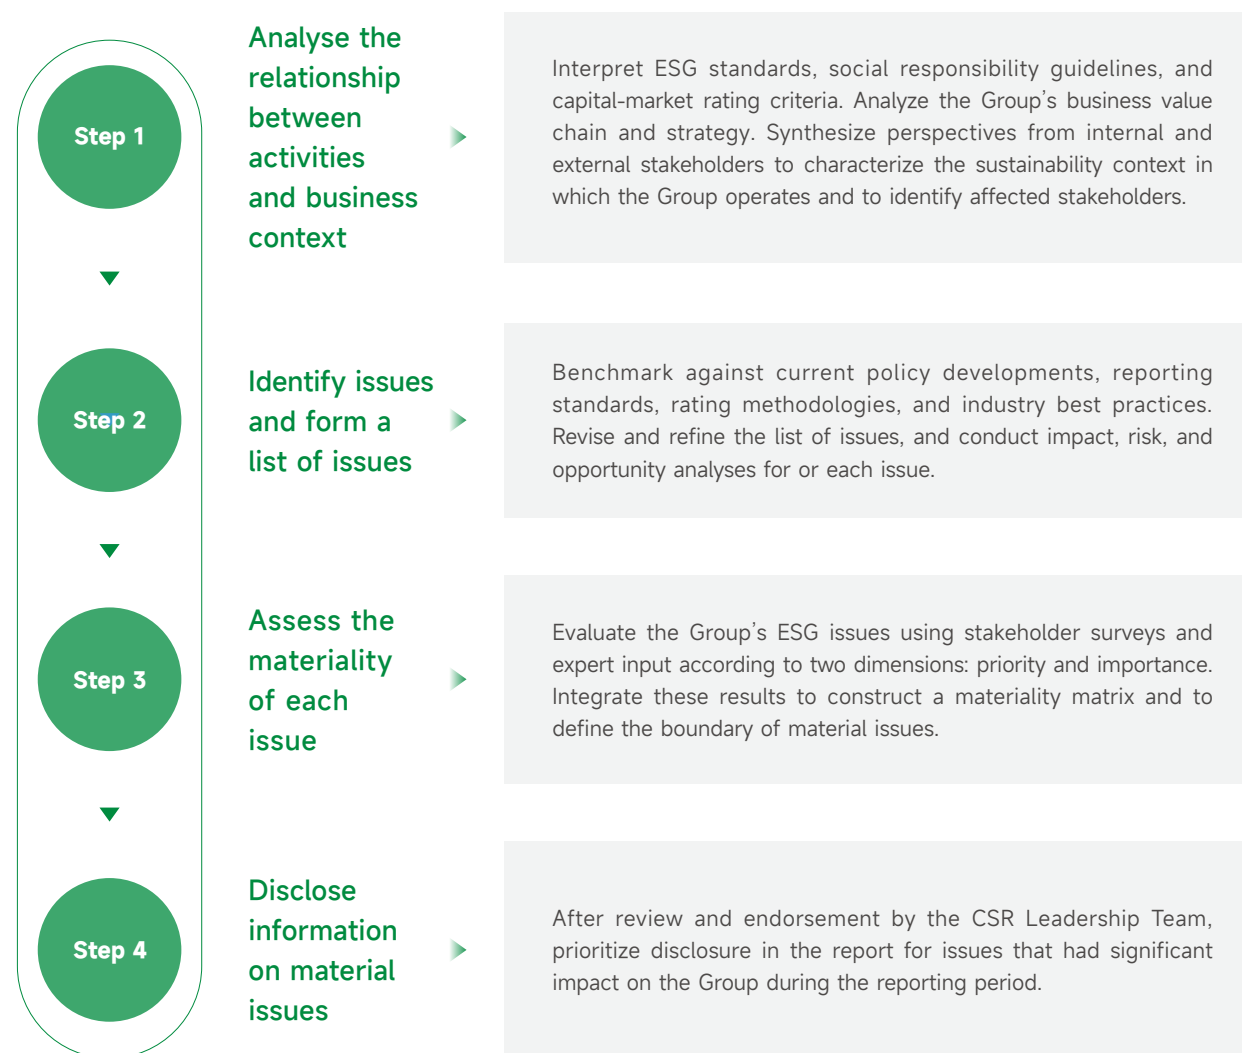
Step 1

Analyse the relationship between activities and business context

Interpret ESG standards, social responsibility guidelines, and capital-market rating criteria. Analyze the Group's business value chain and strategy. Synthesize perspectives from internal and external stakeholders to characterize the sustainability context in which the Group operates and to identify affected stakeholders.

Step 2

Identify issues and form a list of issues

Benchmark against current policy developments, reporting standards, rating methodologies, and industry best practices. Revise and refine the list of issues, and conduct impact, risk, and opportunity analyses for or each issue.

Step 3

Assess the materiality of each issue

Evaluate the Group's ESG issues using stakeholder surveys and expert input according to two dimensions: priority and importance. Integrate these results to construct a materiality matrix and to define the boundary of material issues.

Step 4

Disclose information on material issues

After review and endorsement by the CSR Leadership Team, prioritize disclosure in the report for issues that had significant impact on the Group during the reporting period.